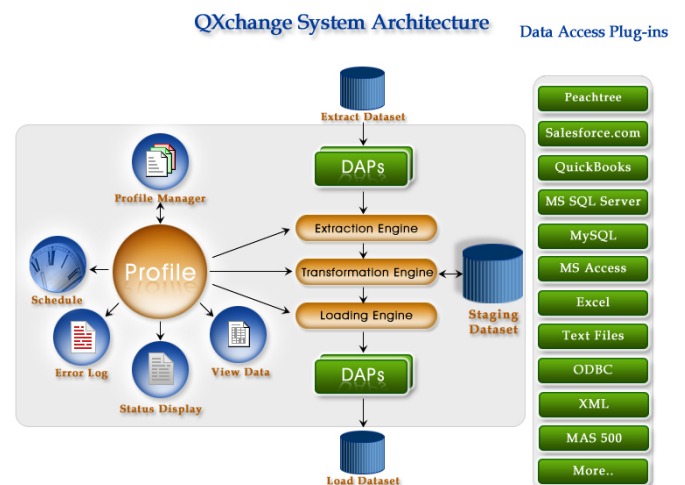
QXchange System Architecture

Data Access Plug-ins

Extract Dataset

DAPs

Profile Manager

Extraction Engine

Profile

Transformation Engine

Schedule

Loading Engine

Staging Dataset

Error Log

View Data

Status Display

DAPs

Load Dataset

Peachtree
Salesforce.com
QuickBooks
MS SQL Server
MySQL
MS Access
Excel
Text Files
ODBC
XML
MAS 500
More..